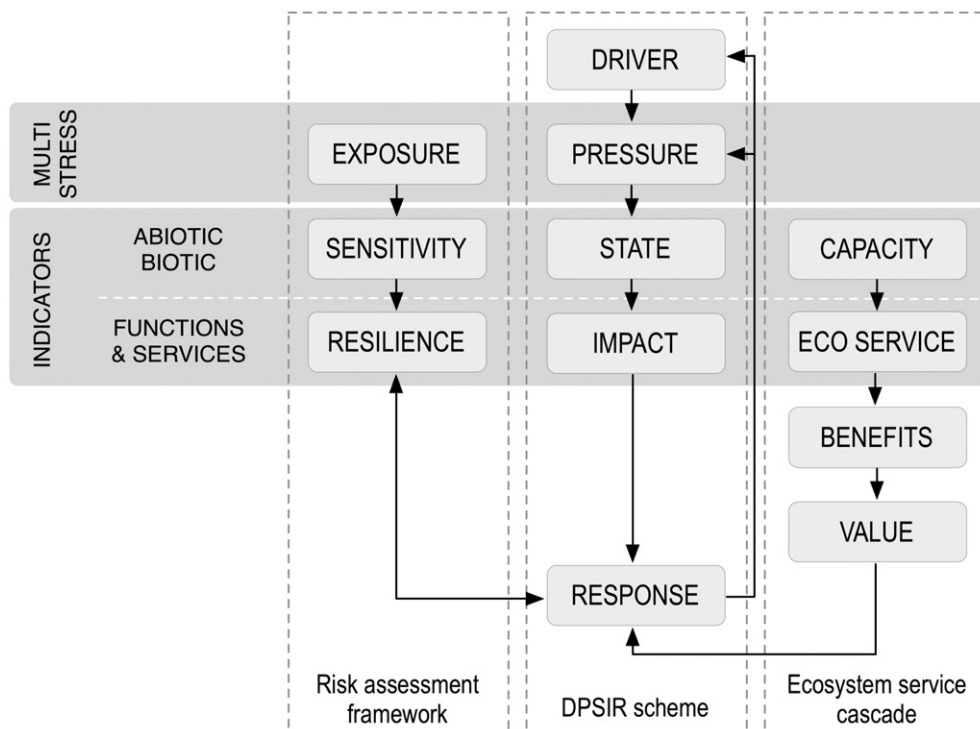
MULTI STRESS

INDICATORS

ABIOTIC BIOTIC

FUNCTIONS & SERVICES

DRIVER

EXPOSURE

PRESSURE

SENSITIVITY

STATE

CAPACITY

RESILIENCE

IMPACT

ECO SERVICE

BENEFITS

VALUE

RESPONSE

Risk assessment framework

DPSIR scheme

Ecosystem service cascade